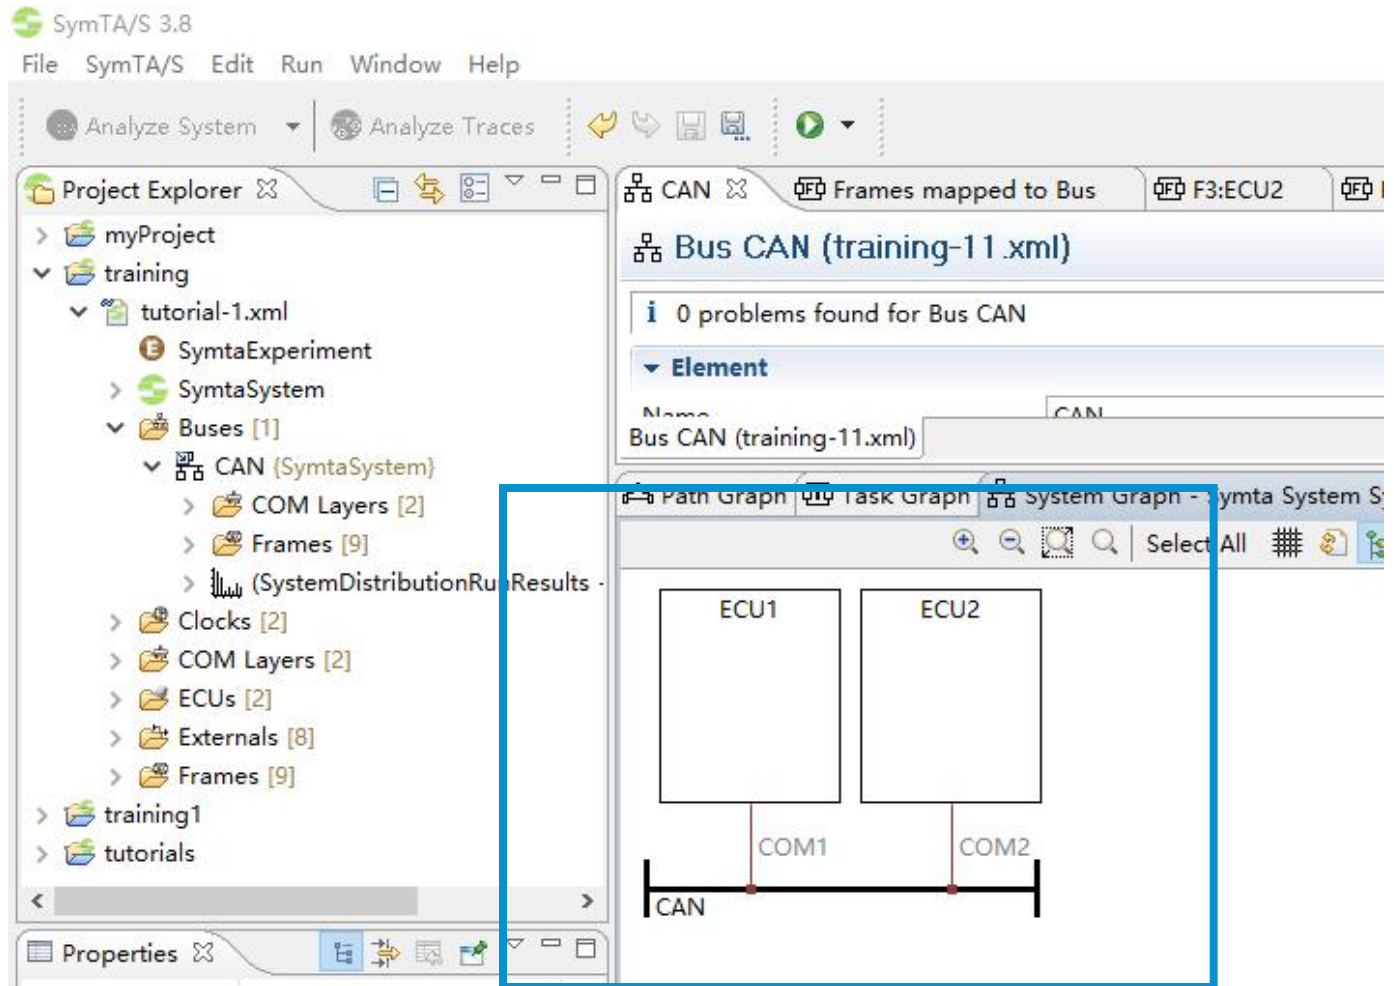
SymTA/S 3.8
File SymTA/S Edit Run Window Help
Analyze System Analyze Traces

Project Explorer
myProject
training
tutorial-1.xml
SymtaExperiment
SymtaSystem
Buses [1]
CAN (SymtaSystem)
COM Layers [2]
Frames [9]
(SystemDistributionRunResults -
Clocks [2]
COM Layers [2]
ECUs [2]
Externals [8]
Frames [9]
training1
tutorials

Properties

CAN
Frames mapped to Bus
F3:ECU2

Bus CAN (training-11.xml)
0 problems found for Bus CAN
Element
Name
CAN
Bus CAN (training-11.xml)

Path Graph
Task Graph
System Graph - Symta System S
Select All

ECU1
ECU2
COM1
COM2
CAN